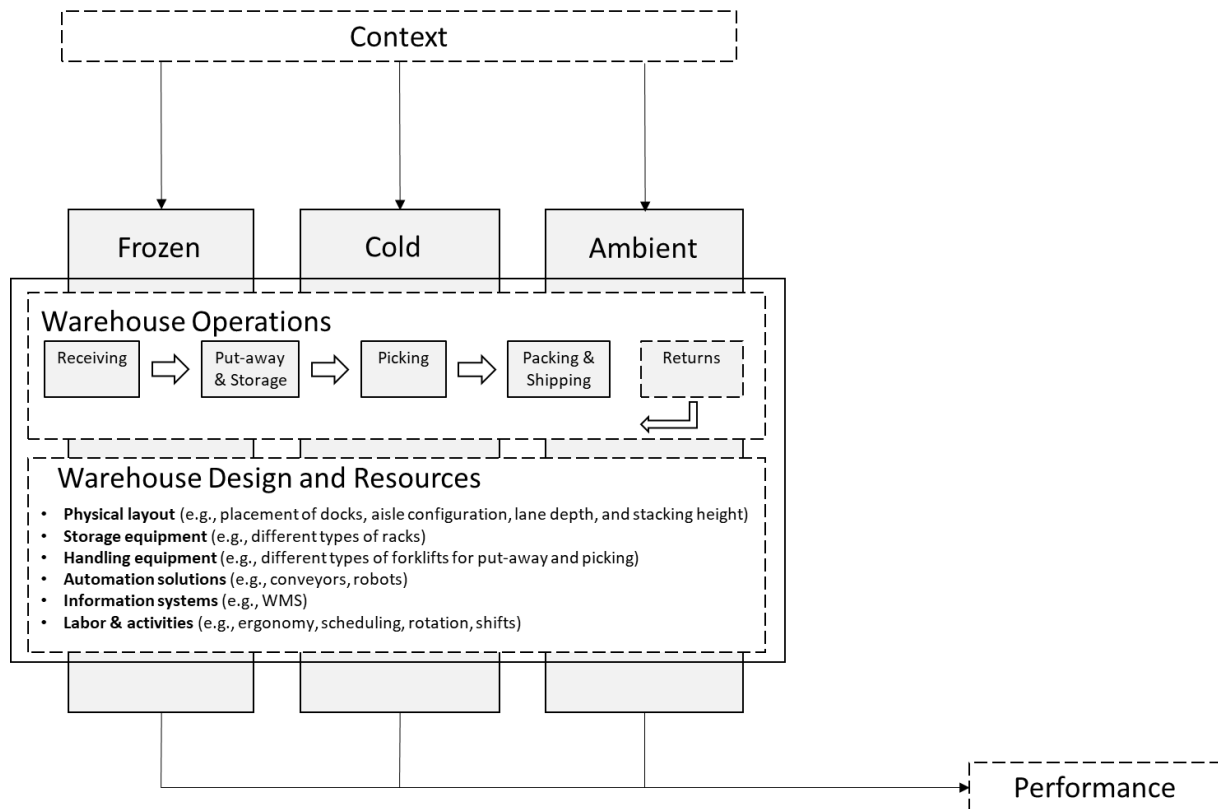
Context

Frozen

Cold

Ambient

Warehouse Operations

Receiving

Put-away & Storage

Picking

Packing & Shipping

Returns

Warehouse Design and Resources

- **Physical layout** (e.g., placement of docks, aisle configuration, lane depth, and stacking height)
- **Storage equipment** (e.g., different types of racks)
- **Handling equipment** (e.g., different types of forklifts for put-away and picking)
- **Automation solutions** (e.g., conveyors, robots)
- **Information systems** (e.g., WMS)
- **Labor & activities** (e.g., ergonomy, scheduling, rotation, shifts)

Performance